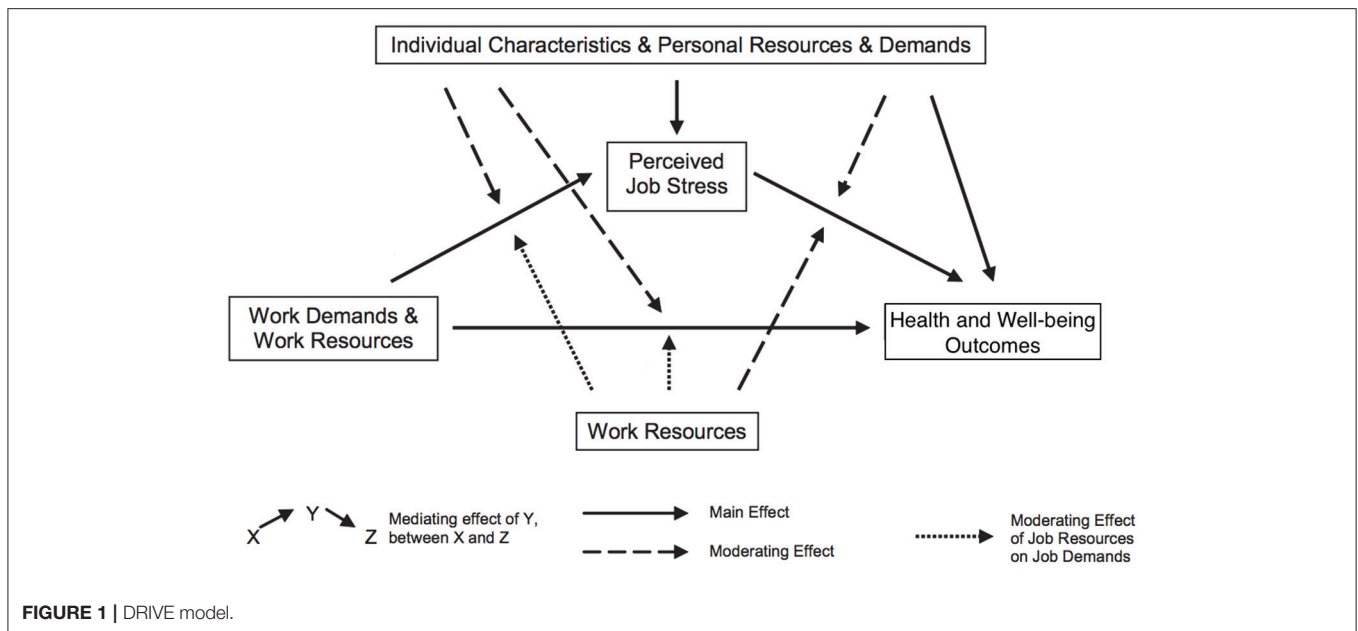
Individual Characteristics & Personal Resources & Demands

Perceived Job Stress

Work Demands & Work Resources

Health and Well-being Outcomes

Work Resources

X Y Z Mediating effect of Y, between X and Z

Main Effect

Moderating Effect

Moderating Effect of Job Resources on Job Demands

FIGURE 1 | DRIVE model.